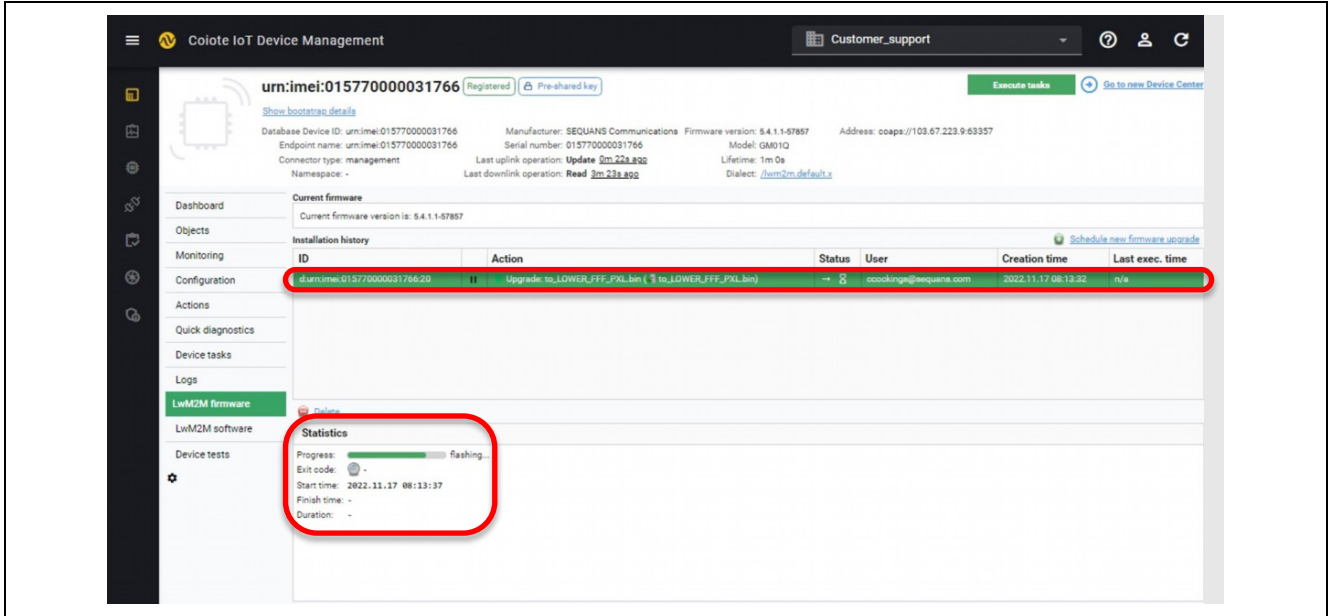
Coiote IoT Device Management

Customer_support

urn:imei:015770000031766 Registered Pre-shared key

Show bootstrap details

Execute tasks

Go to new Device Center

Database Device ID: urn:imei:015770000031766
Endpoint name: urn:imei:015770000031766
Connector type: management
Namespace: -

Manufacturer: SEQUANS Communications
Serial number: 015770000031766
Last uplink operation: Update 0m 22s ago
Last downlink operation: Read 3m 23s ago

Firmware version: 5.4.1.1-57857
Model: GM01Q
Lifetime: 1m 0s
Dialect: /lwm2m.default.x

Address: coaps://103.67.223.9:63357

Dashboard
Objects
Monitoring
Configuration
Actions
Quick diagnostics
Device tasks
Logs
LwM2M firmware
LwM2M software
Device tests

Current firmware

Current firmware version is: 5.4.1.1-57857

Installation history

Schedule new firmware upgrade

| ID | | Action | Status | User | Creation time | Last exec. time |
|---|---|---|---|---|---|---|
| d:urn:imei:015770000031766:20 | II | Upgrade: to_LOWER_FFF_PXL.bin ( to_LOWER_FFF_PXL.bin) | → | ccookings@sequans.com | 2022.11.17 08:13:32 | n/a |

Delete

Statistics

Progress: flashing...
Exit code: -
Start time: 2022.11.17 08:13:37
Finish time: -
Duration: -